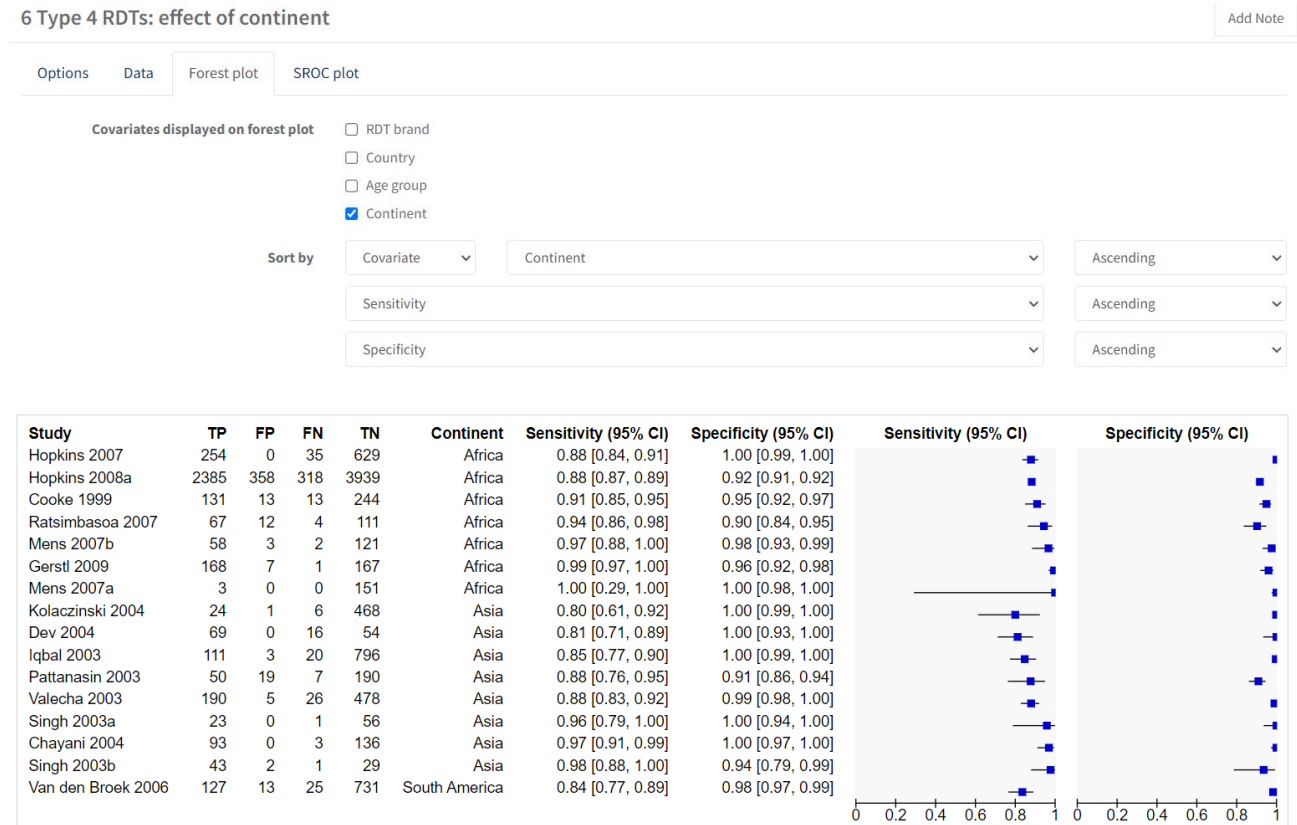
6 Type 4 RDTs: effect of continent

Add Note

Options Data Forest plot SROC plot

Covariates displayed on forest plot
RDT brand
Country
Age group
Continent

Sort by
Covariate
Continent
Ascending
Sensitivity
Ascending
Specificity
Ascending

| Study | TP | FP | FN | TN | Continent | Sensitivity (95% CI) | Specificity (95% CI) |
|---|---|---|---|---|---|---|---|
| Hopkins 2007 | 254 | 0 | 35 | 629 | Africa | 0.88 [0.84, 0.91] | 1.00 [0.99, 1.00] |
| Hopkins 2008a | 2385 | 358 | 318 | 3939 | Africa | 0.88 [0.87, 0.89] | 0.92 [0.91, 0.92] |
| Cooke 1999 | 131 | 13 | 13 | 244 | Africa | 0.91 [0.85, 0.95] | 0.95 [0.92, 0.97] |
| Ratsimbasoa 2007 | 67 | 12 | 4 | 111 | Africa | 0.94 [0.86, 0.98] | 0.90 [0.84, 0.95] |
| Mens 2007b | 58 | 3 | 2 | 121 | Africa | 0.97 [0.88, 1.00] | 0.98 [0.93, 0.99] |
| Gerstl 2009 | 168 | 7 | 1 | 167 | Africa | 0.99 [0.97, 1.00] | 0.96 [0.92, 0.98] |
| Mens 2007a | 3 | 0 | 0 | 151 | Africa | 1.00 [0.29, 1.00] | 1.00 [0.98, 1.00] |
| Kolaczinski 2004 | 24 | 1 | 6 | 468 | Asia | 0.80 [0.61, 0.92] | 1.00 [0.99, 1.00] |
| Dev 2004 | 69 | 0 | 16 | 54 | Asia | 0.81 [0.71, 0.89] | 1.00 [0.93, 1.00] |
| Iqbal 2003 | 111 | 3 | 20 | 796 | Asia | 0.85 [0.77, 0.90] | 1.00 [0.99, 1.00] |
| Pattanasin 2003 | 50 | 19 | 7 | 190 | Asia | 0.88 [0.76, 0.95] | 0.91 [0.86, 0.94] |
| Valecha 2003 | 190 | 5 | 26 | 478 | Asia | 0.88 [0.83, 0.92] | 0.99 [0.98, 1.00] |
| Singh 2003a | 23 | 0 | 1 | 56 | Asia | 0.96 [0.79, 1.00] | 1.00 [0.94, 1.00] |
| Chayani 2004 | 93 | 0 | 3 | 136 | Asia | 0.97 [0.91, 0.99] | 1.00 [0.97, 1.00] |
| Singh 2003b | 43 | 2 | 1 | 29 | Asia | 0.98 [0.88, 1.00] | 0.94 [0.79, 0.99] |
| Van den Broek 2006 | 127 | 13 | 25 | 731 | South America | 0.84 [0.77, 0.89] | 0.98 [0.97, 0.99] |

Sensitivity (95% CI)
0 0.2 0.4 0.6 0.8 1

Specificity (95% CI)
0 0.2 0.4 0.6 0.8 1